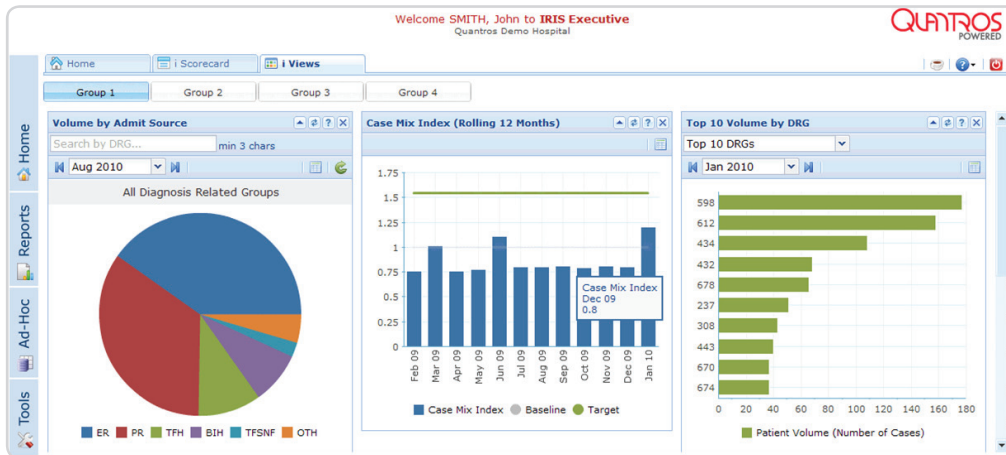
Welcome SMITH, John to IRIS Executive
Quantros Demo Hospital

QUANTROS POWERED

Home | i Scorecard | i Views

Group 1 | Group 2 | Group 3 | Group 4

Home
Reports
Ad-Hoc
Tools

Volume by Admit Source

Search by DRG... min 3 chars

Aug 2010

All Diagnosis Related Groups

ER PR TFH BIH TFSNF OTH

Case Mix Index (Rolling 12 Months)

1.75
1.5
1.25
1
0.75
0.5
0.25
0

Feb 09 Mar 09 Apr 09 May 09 Jun 09 Jul 09 Aug 09 Sep 09 Oct 09 Nov 09 Dec 09 Jan 10

Case Mix Index
Dec 09
0.8

Case Mix Index Baseline Target

Top 10 Volume by DRG

Top 10 DRGs

Jan 2010

598
612
434
432
678
237
308
443
670
674

0 20 40 60 80 100 120 140 160 180

Patient Volume (Number of Cases)